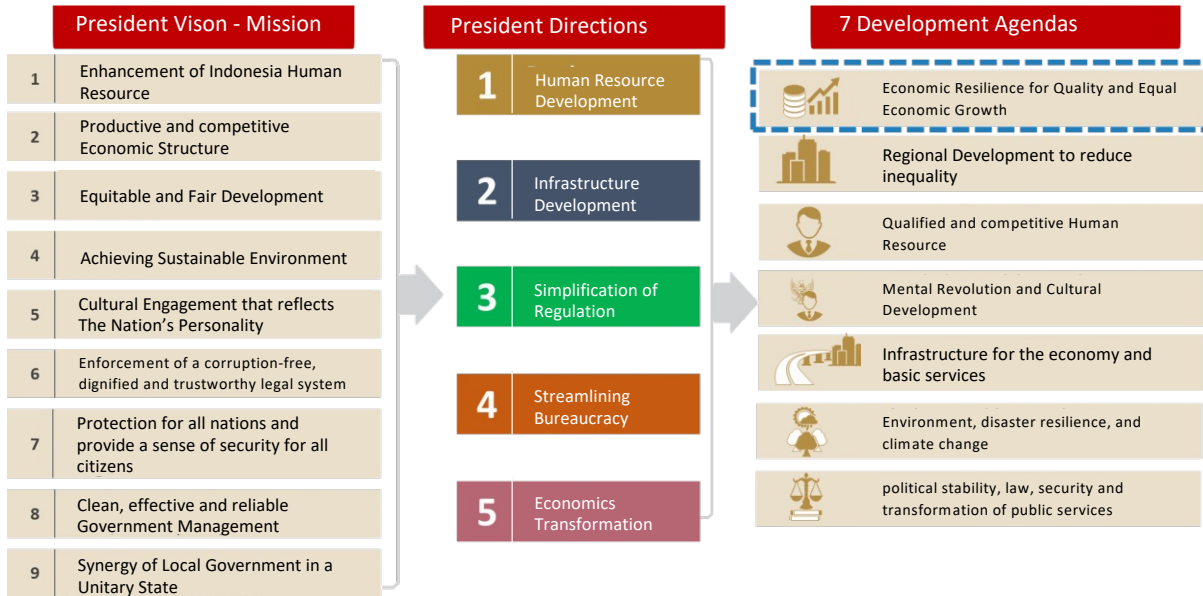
President Vison - Mission

1 Enhancement of Indonesia Human Resource

2 Productive and competitive Economic Structure

3 Equitable and Fair Development

4 Achieving Sustainable Environment

5 Cultural Engagement that reflects The Nation's Personality

6 Enforcement of a corruption-free, dignified and trustworthy legal system

7 Protection for all nations and provide a sense of security for all citizens

8 Clean, effective and reliable Government Management

9 Synergy of Local Government in a Unitary State

President Directions

1 Human Resource Development

2 Infrastructure Development

3 Simplification of Regulation

4 Streamlining Bureaucracy

5 Economics Transformation

7 Development Agendas

Economic Resilience for Quality and Equal Economic Growth

Regional Development to reduce inequality

Qualified and competitive Human Resource

Mental Revolution and Cultural Development

Infrastructure for the economy and basic services

Environment, disaster resilience, and climate change

political stability, law, security and transformation of public services